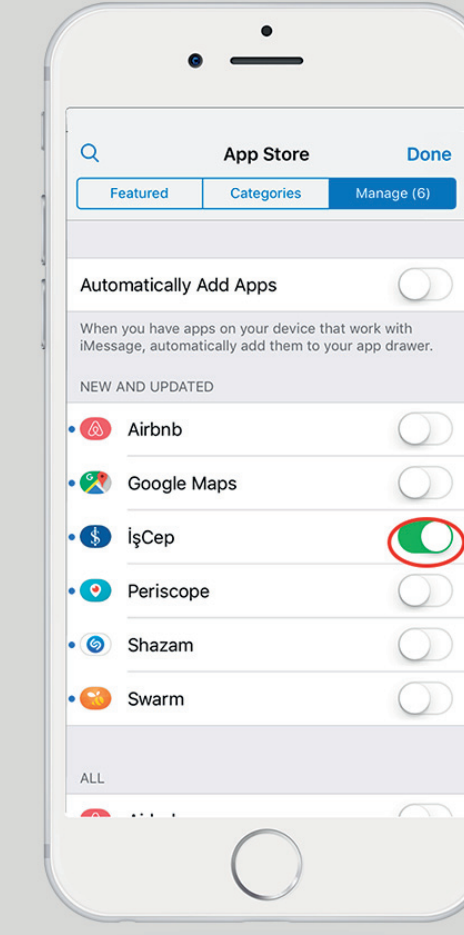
App Store

Done

Featured | Categories | Manage (6)

Automatically Add Apps

When you have apps on your device that work with iMessage, automatically add them to your app drawer.

NEW AND UPDATED

Airbnb

Google Maps

İşCep

Periscope

Shazam

Swarm

ALL

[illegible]